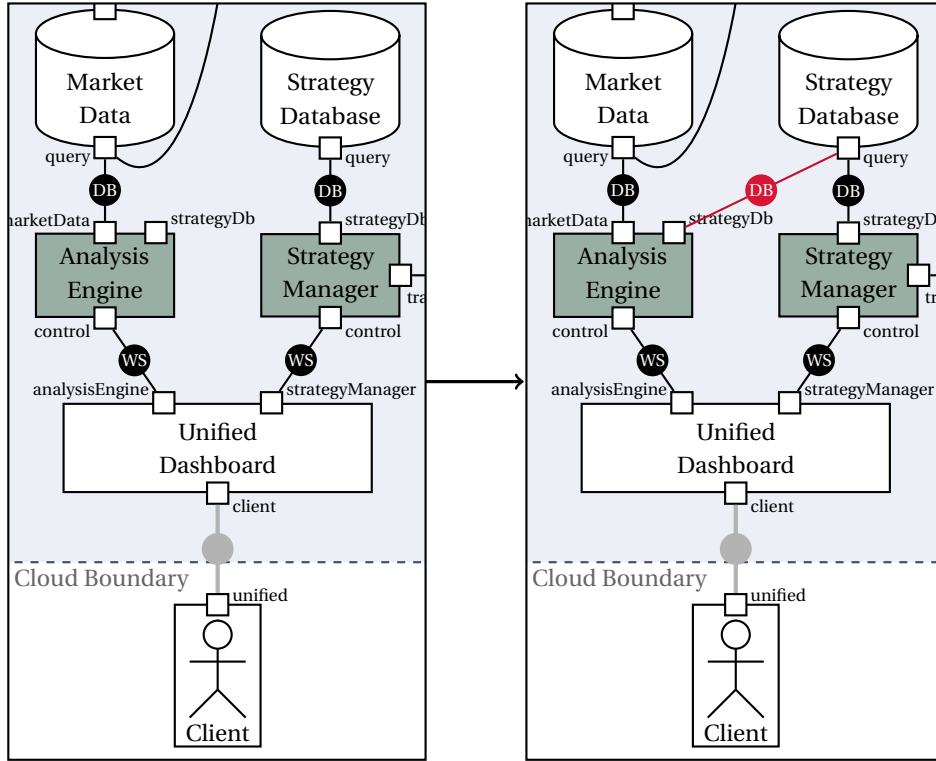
Market Data

Strategy Database

query

query

DB

DB

narketData

strategyDb

strategyDb

Analysis Engine

Strategy Manager

tra

control

control

WS

WS

analysisEngine

strategyManager

Unified Dashboard

client

Cloud Boundary

unified

Client

Market Data

Strategy Database

query

query

DB

DB

DB

narketData

strategyDb

strategyDb

Analysis Engine

Strategy Manager

tr

control

control

WS

WS

analysisEngine

strategyManager

Unified Dashboard

client

Cloud Boundary

unified

Client